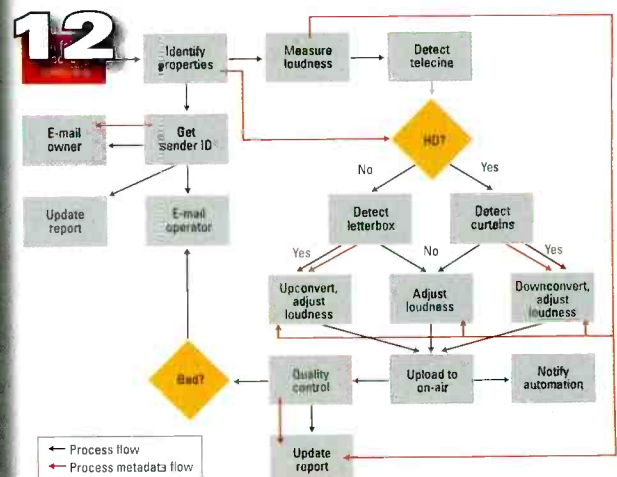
12

Identify properties

Measure loudness

Detect telecine

E-mail owner

Get sender ID

HD?

No

Yes

Update report

E-mail operator

Detect letterbox

Detect curtains

Yes

No

Yes

Upconvert, adjust loudness

Adjust loudness

Downconvert, adjust loudness

Bad?

Quality control

Upload to on-air

Notify automation

Update report

← Process flow
← Process metadata flow